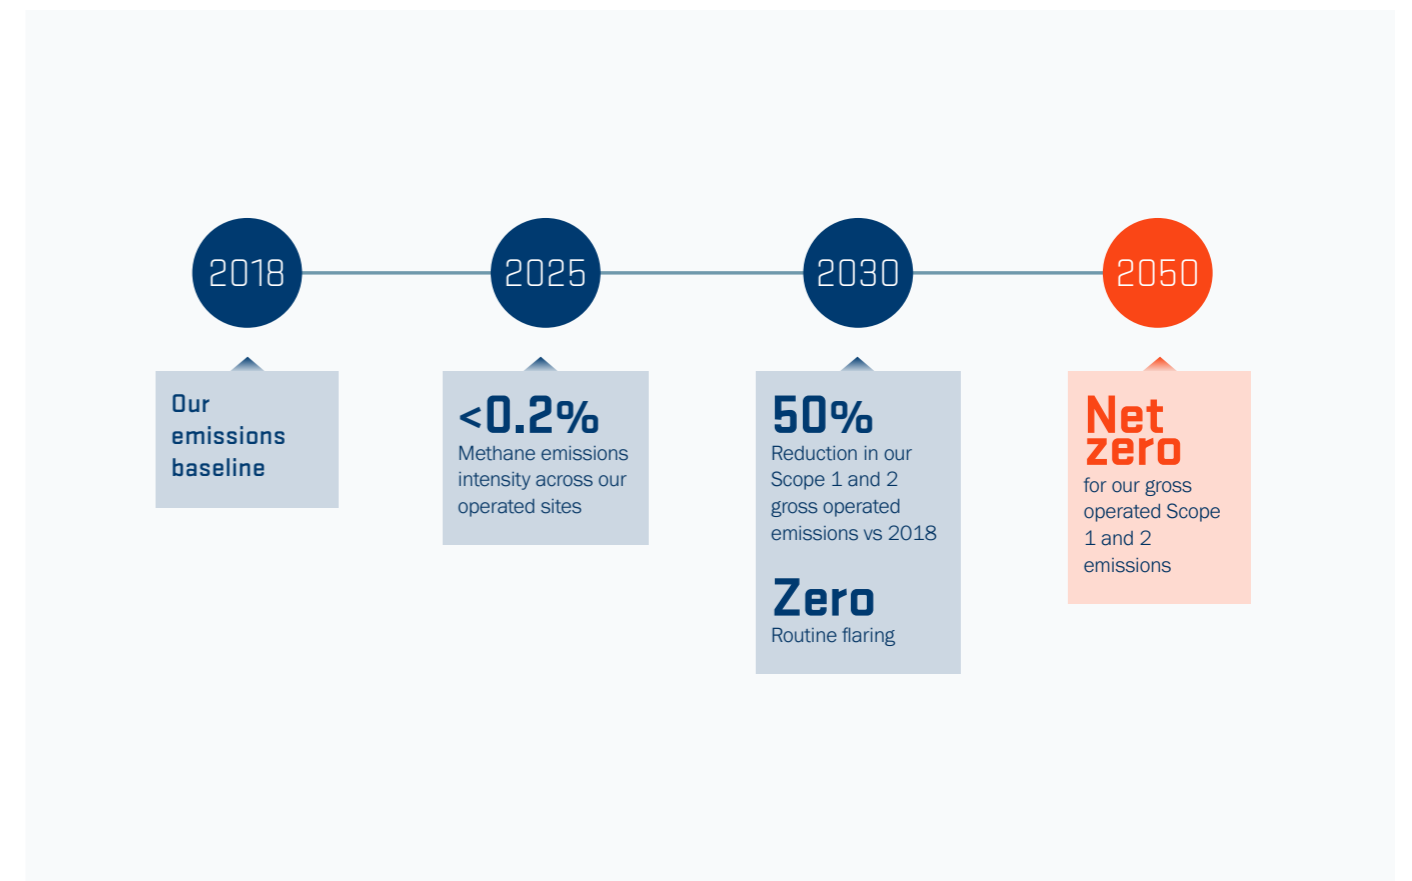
2018

2025

2030

2050

Our emissions baseline

<0.2%
Methane emissions intensity across our operated sites

50%
Reduction in our Scope 1 and 2 gross operated emissions vs 2018

Zero
Routine flaring

Net zero
for our gross operated Scope 1 and 2 emissions